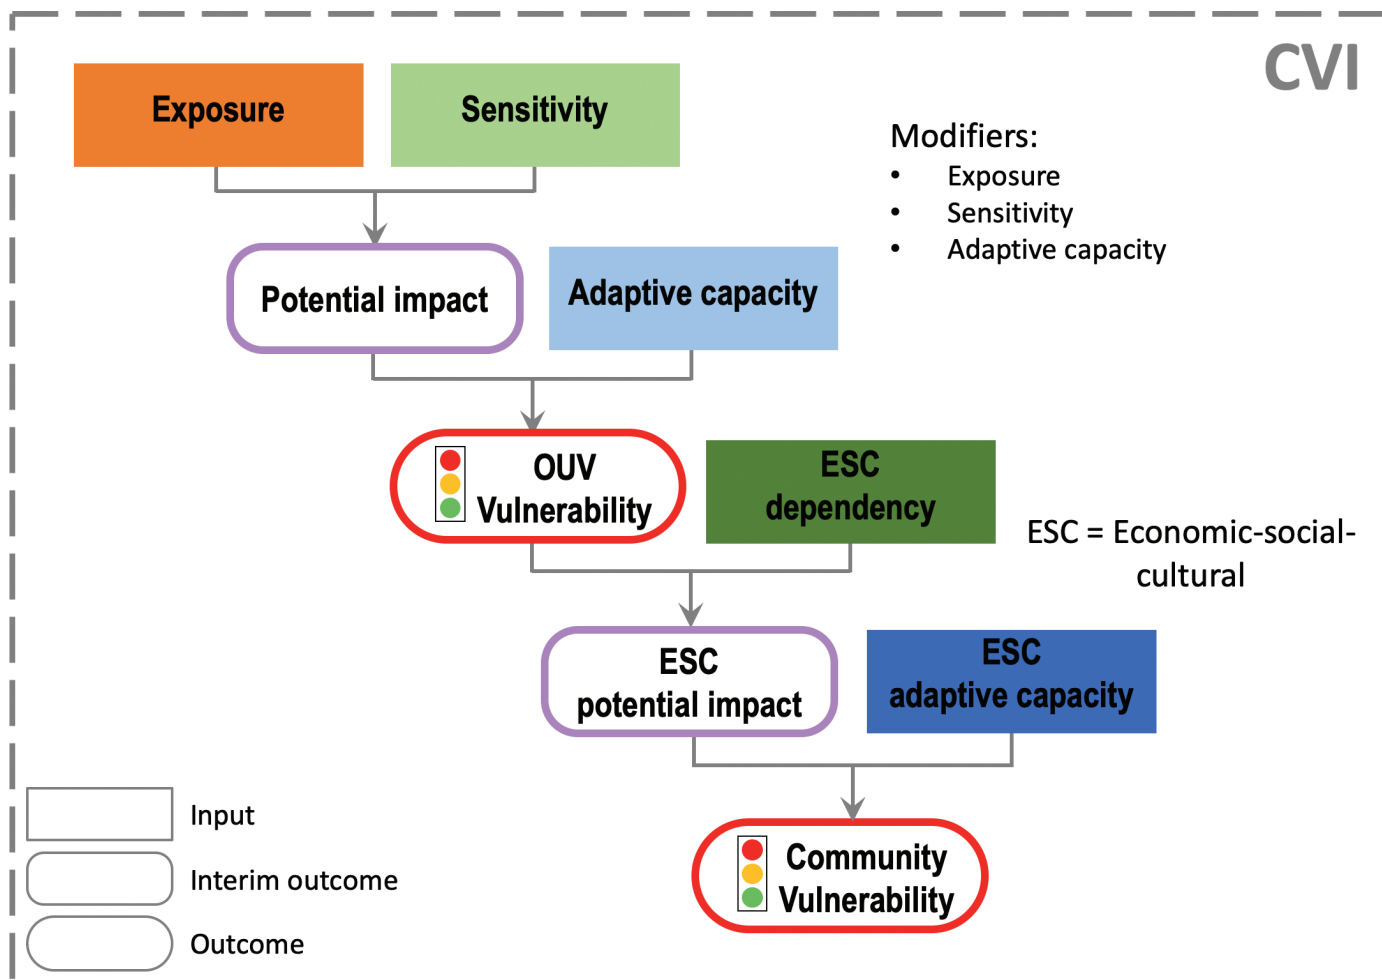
CVI

Exposure

Sensitivity

Modifiers:
• Exposure
• Sensitivity
• Adaptive capacity

Potential impact

Adaptive capacity

OUV Vulnerability

ESC dependency

ESC = Economic-social-cultural

ESC potential impact

ESC adaptive capacity

Input

Interim outcome

Outcome

Community Vulnerability